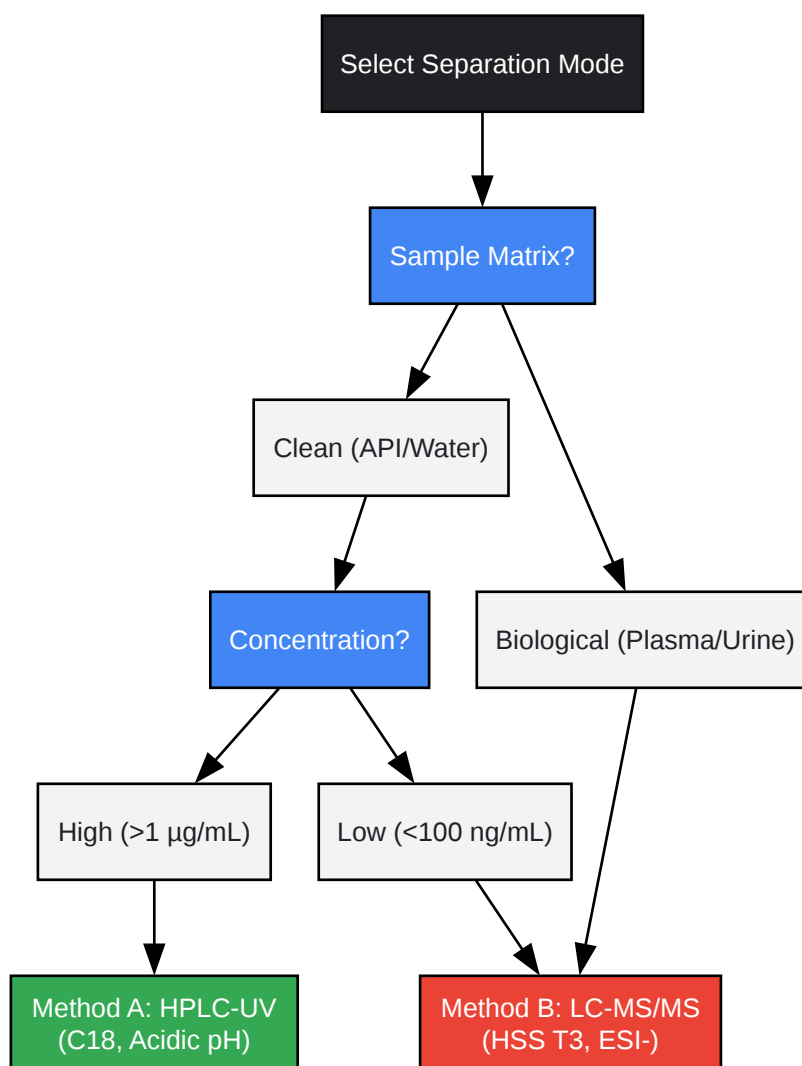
Select Separation Mode

Sample Matrix?

Clean (API/Water)

Biological (Plasma/Urine)

Concentration?

High (>1 µg/mL)

Low (<100 ng/mL)

Method A: HPLC-UV (C18, Acidic pH)

Method B: LC-MS/MS (HSS T3, ESI-)